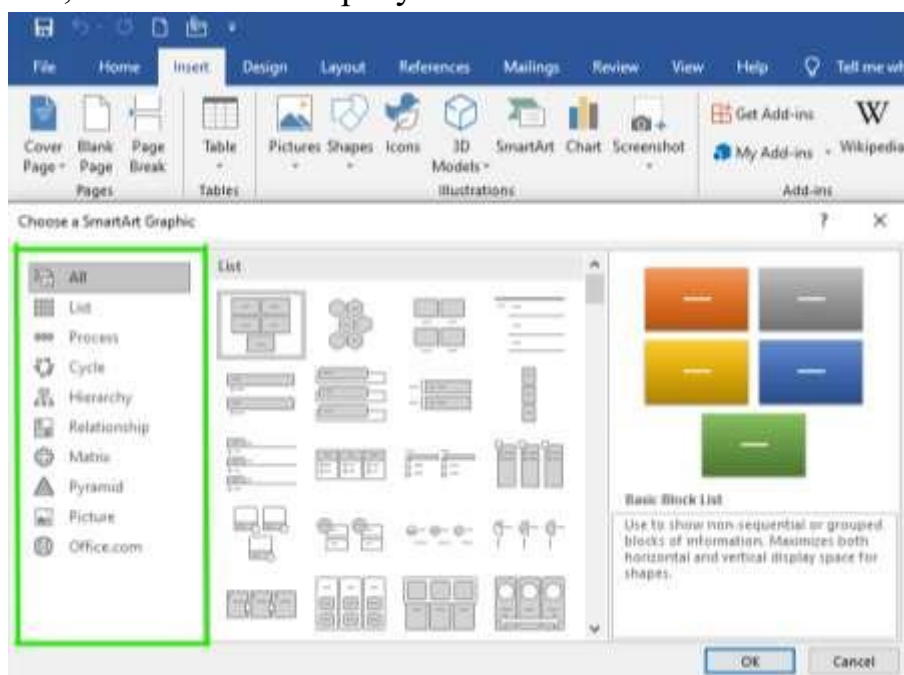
File Home Insert Design Layout References Mailings Review View Help Tell me wh

Cover Page Blank Page Page Break
Pages

Table
Tables

Pictures Shapes Icons 3D Models SmartArt Chart Screenshot
Illustrations

Get Add-ins
My Add-ins Wikipedia
Add-ins

Choose a SmartArt Graphic ? ×

All
List
Process
Cycle
Hierarchy
Relationship
Matrix
Pyramid
Picture
Office.com

List

Basic Block List

Use to show non-sequential or grouped blocks of information. Maximizes both horizontal and vertical display space for shapes.

OK Cancel